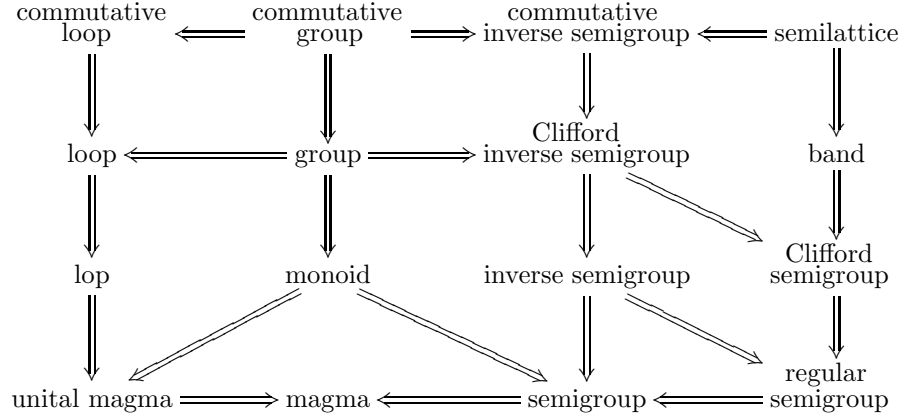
commutative loop
commutative group
commutative inverse semigroup
semilattice

loop
group
Clifford inverse semigroup
band

lop
monoid
inverse semigroup
Clifford semigroup

unital magma
magma
semigroup
regular semigroup